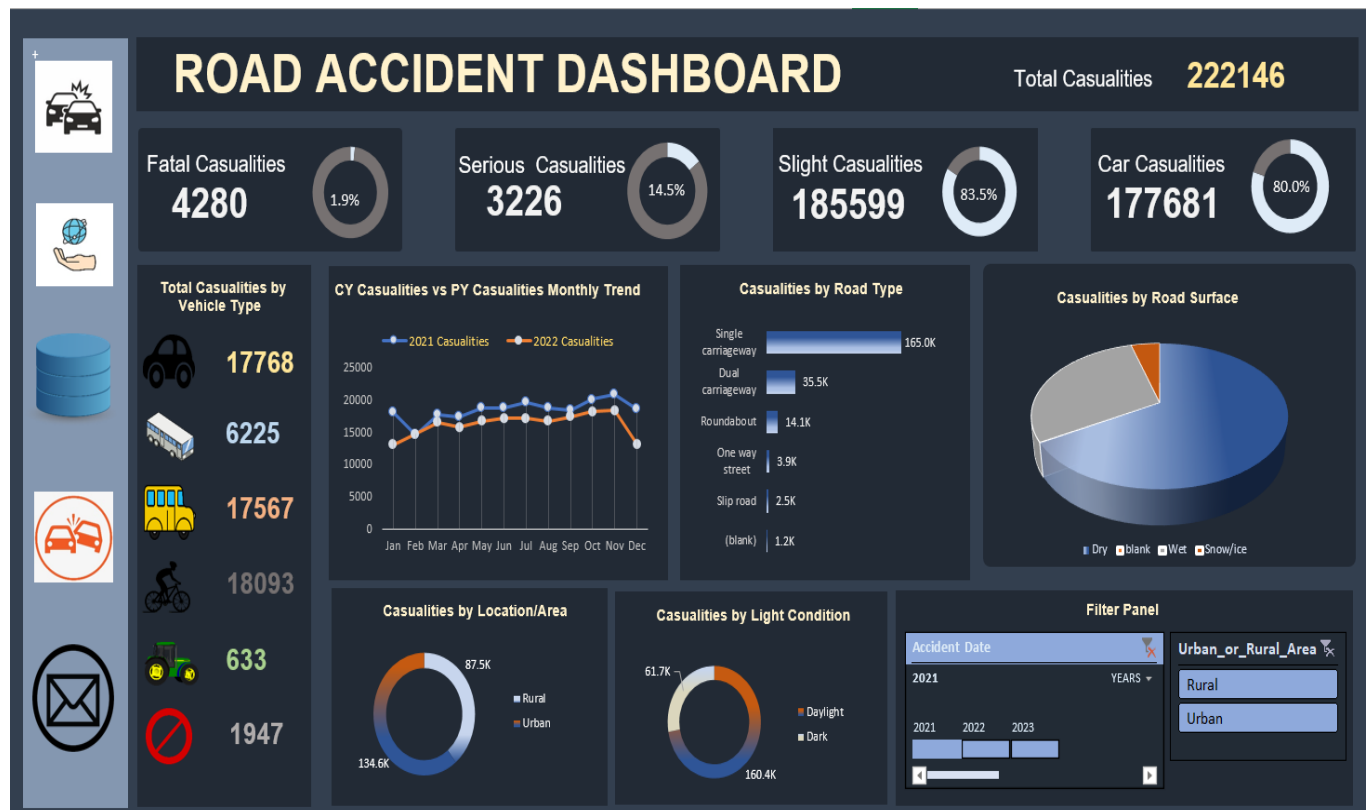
+

ROAD ACCIDENT DASHBOARD

Total Casualities 222146

Fatal Casualities
4280
1.9%

Serious Casualities
3226
14.5%

Slight Casualities
185599
83.5%

Car Casualities
177681
80.0%

Total Casualities by Vehicle Type

17768
6225
17567
18093
633
1947

CY Casualities vs PY Casualities Monthly Trend

2021 Casualities
2022 Casualities

25000
20000
15000
10000
5000
0

Jan Feb Mar Apr May Jun Jul Aug Sep Oct Nov Dec

Casualities by Road Type

| | |
|---|---|
| Single carriageway | 165.0K |
| Dual carriageway | 35.5K |
| Roundabout | 14.1K |
| One way street | 3.9K |
| Slip road | 2.5K |
| (blank) | 1.2K |

Casualities by Road Surface

Dry blank Wet Snow/ice

Casualities by Location/Area

87.5K
134.6K
Rural
Urban

Casualities by Light Condition

61.7K
160.4K
Daylight
Dark

Filter Panel

Accident Date
2021
YEARS
2021 2022 2023

Urban_or_Rural_Area
Rural
Urban